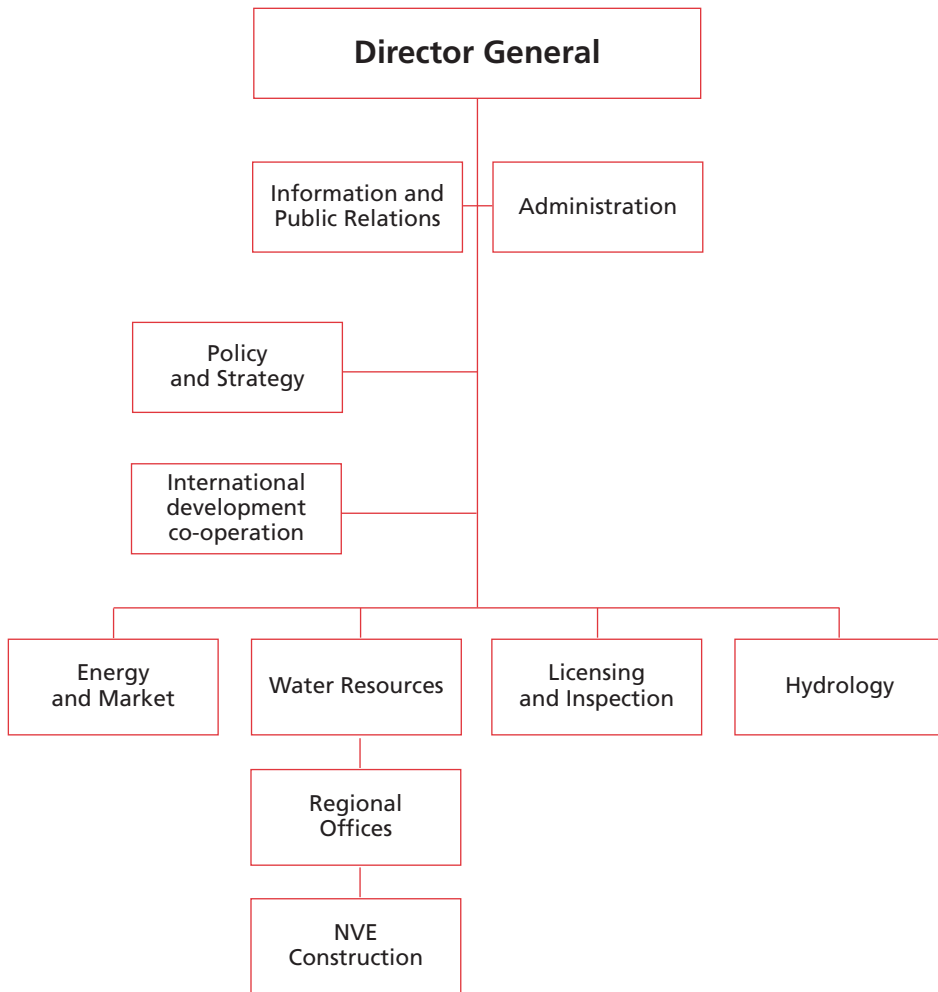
Director General

Information and Public Relations

Administration

Policy and Strategy

International development co-operation

Energy and Market

Water Resources

Licensing and Inspection

Hydrology

Regional Offices

NVE Construction